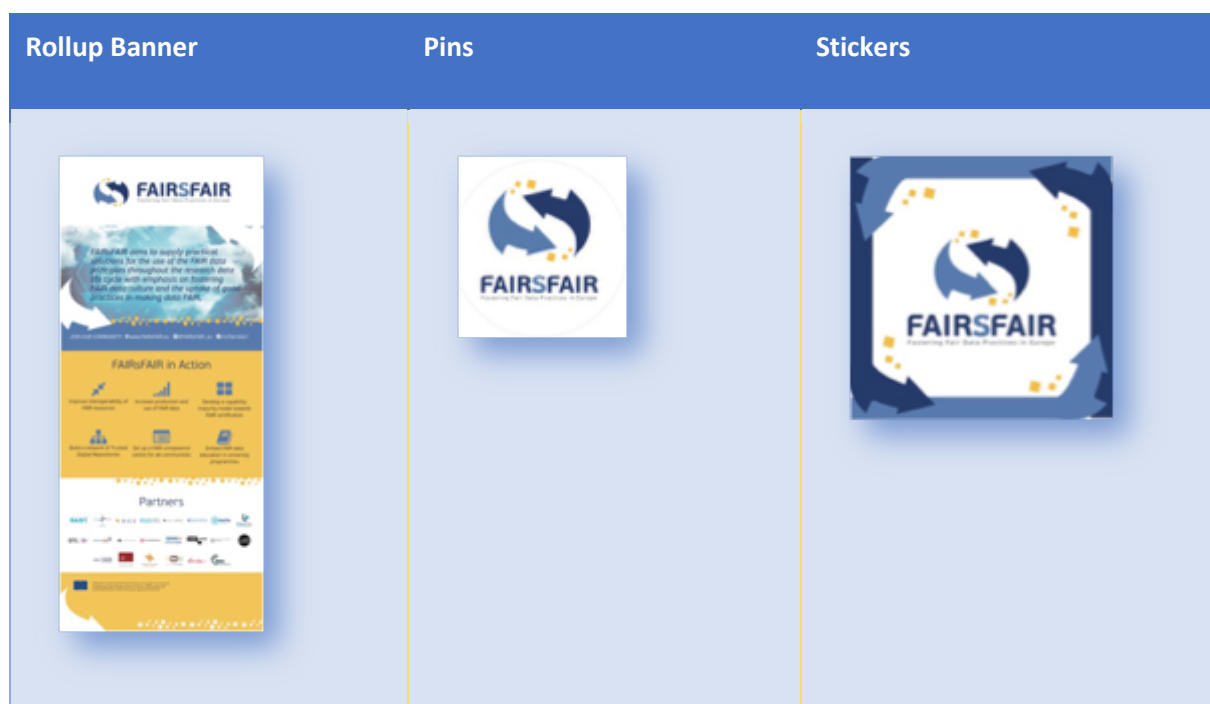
| Rollup Banner | Pins | Stickers |
|---|---|---|
| FAIRSFAIR<br>Fostering Fair Data Practices in Europe<br>FAIRsFAIR aims to supply practical solutions for the use of the FAIR data principles throughout the research data life cycle with emphasis on fostering FAIR data culture and the uptake of good practices in making data FAIR.<br>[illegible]<br>FAIRsFAIR in Action<br>Improve interoperability of FAIR resources<br>Increase production and use of FAIR data<br>Develop a capability maturity model towards FAIR certification<br>Build a network of Trusted Digital Repositories<br>Set up a FAIR competence centre for all communities<br>Embed FAIR data education in university programmes<br>Partners<br>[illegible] | FAIRSFAIR<br>Fostering Fair Data Practices in Europe | FAIRSFAIR<br>Fostering Fair Data Practices in Europe |